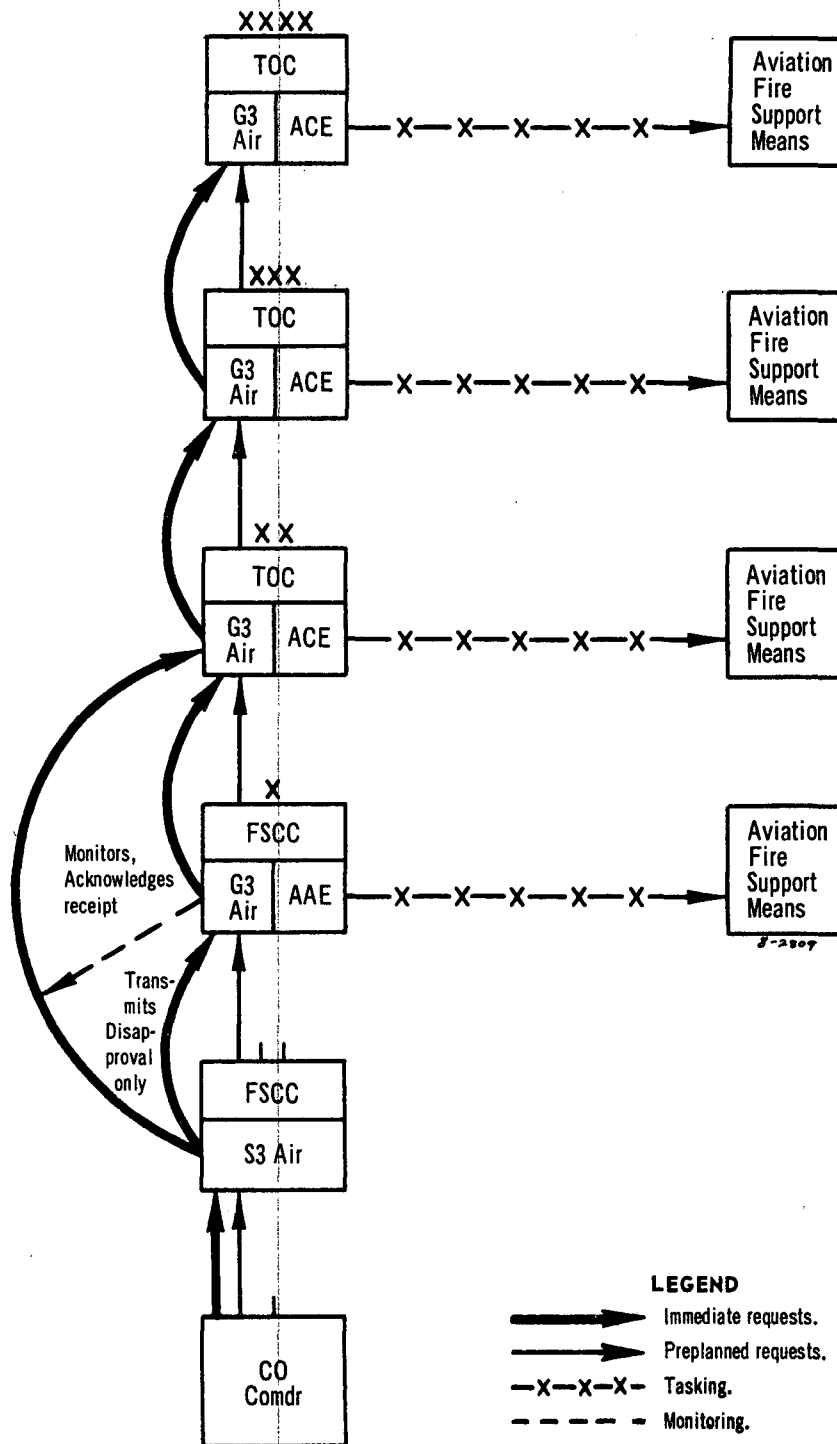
XXXX
TOC
G3 Air
ACE
Aviation Fire Support Means

XXX
TOC
G3 Air
ACE
Aviation Fire Support Means

XX
TOC
G3 Air
ACE
Aviation Fire Support Means

X
FSCC
G3 Air
AAE
Aviation Fire Support Means
8-2809

Monitors, Acknowledges receipt

Transmits Disapproval only

II
FSCC
S3 Air

CO Comdr

LEGEND
Immediate requests.
Preplanned requests.
—X—X—X— Tasking.
Monitoring.